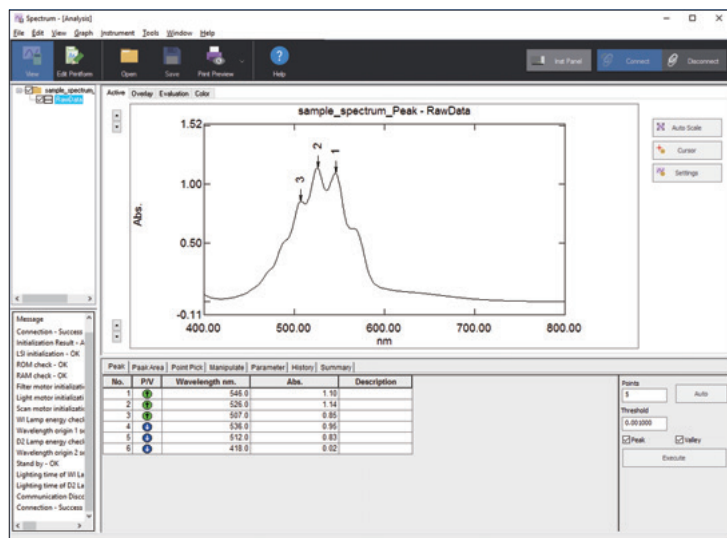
Spectrum - [Analysis]

File Edit View Graph Instrument Tools Window Help

View Edit Pinfform Open Save Print Preview Help

Inst Panel Connect Disconnect

sample_spectrum_
RawData

Active Overlay Evaluation Color

sample_spectrum_Peak - RawData

1.52
1.00
0.50
-0.11
Abs.
400.00 500.00 600.00 700.00 800.00
nm
3 2 1

Auto Scale
Cursor
Settings

Message
Connection - Success
Initialization Result - A
LSI initialization - OK
ROM check - OK
RAM check - OK
Filter motor initializati
Light motor initializati
Scan motor initializati
WI Lamp energy check
Wavelength origin 1 se
D2 Lamp energy check
Wavelength origin 2 se
Stand by - OK
Lighting time of WI La
Lighting time of D2 La
Communication Disco
Connection - Success

Peak | Peak Area | Point Pick | Manipulate | Parameter | History | Summary

| No. | P/V | Wavelength nm. | Abs. | Description |
|---|---|---|---|---|
| 1 | | 546.0 | 1.10 | |
| 2 | | 526.0 | 1.14 | |
| 3 | | 507.0 | 0.85 | |
| 4 | | 536.0 | 0.95 | |
| 5 | | 512.0 | 0.83 | |
| 6 | | 418.0 | 0.02 | |

Points
5
Auto
Threshold
0.001000
Peak
Valley
Execute